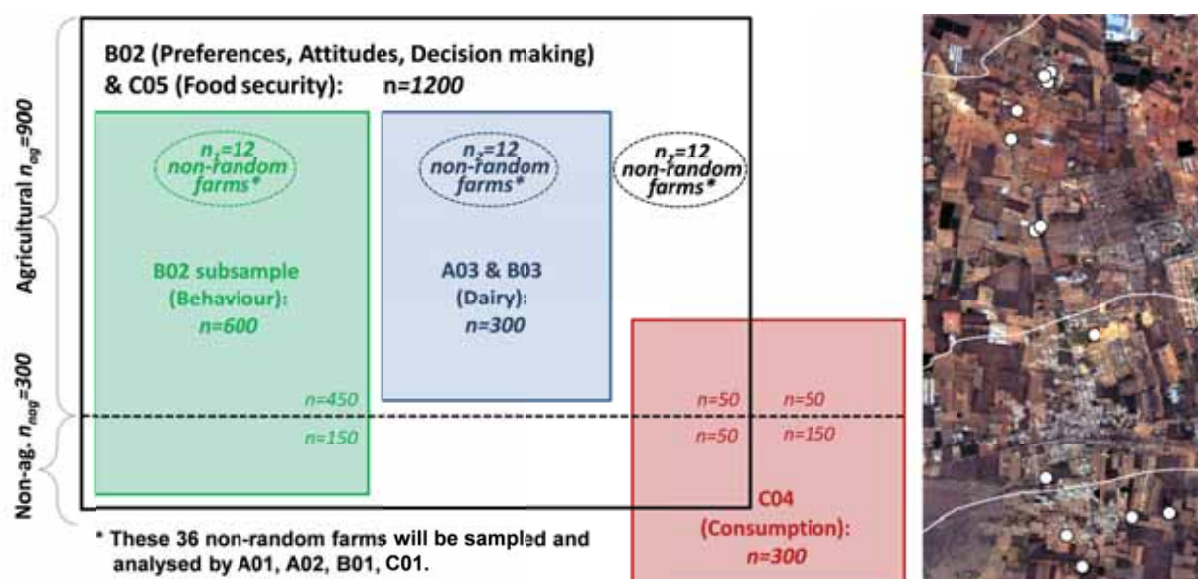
Agricultural $n_{ag}$=900

Non-ag. $n_{nag}$=300

B02 (Preferences, Attitudes, Decision making) & C05 (Food security): n=1200

$n_1$=12 non-random farms*

B02 subsample (Behaviour): n=600

n=450

n=150

$n_2$=12 non-random farms*

A03 & B03 (Dairy): n=300

$n_3$=12 non-random farms*

n=50

n=50

n=50

n=150

C04 (Consumption): n=300

* These 36 non-random farms will be sampled and analysed by A01, A02, B01, C01.